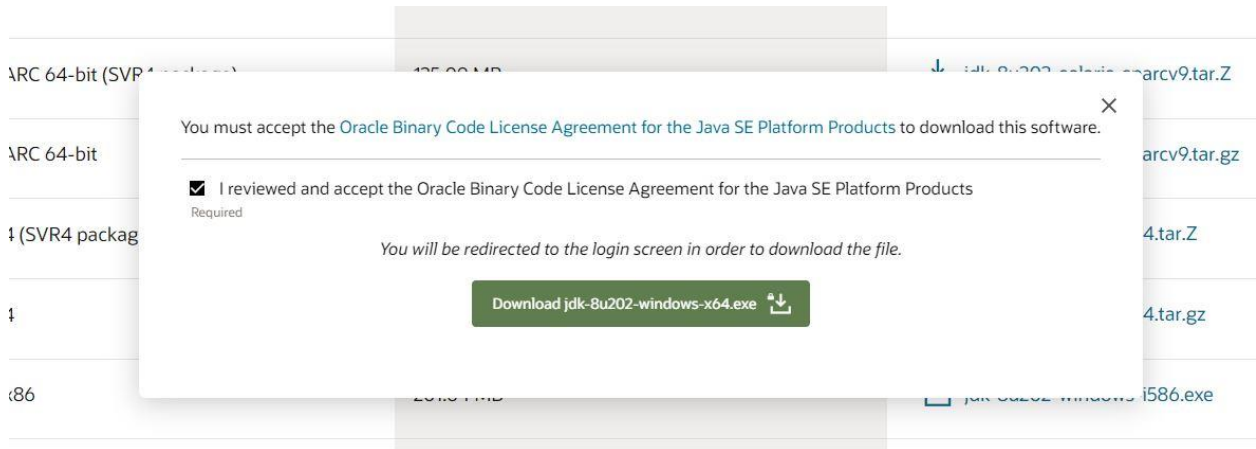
ARC 64-bit (SVR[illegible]

ARC 64-bit

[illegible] (SVR4 packag

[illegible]

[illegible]86

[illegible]

jdk-8u202-solaris-sparcv9.tar.Z

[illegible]arcv9.tar.gz

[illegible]4.tar.Z

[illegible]4.tar.gz

jdk-8u202-windows-i586.exe

×

You must accept the Oracle Binary Code License Agreement for the Java SE Platform Products to download this software.

I reviewed and accept the Oracle Binary Code License Agreement for the Java SE Platform Products

Required

You will be redirected to the login screen in order to download the file.

Download jdk-8u202-windows-x64.exe